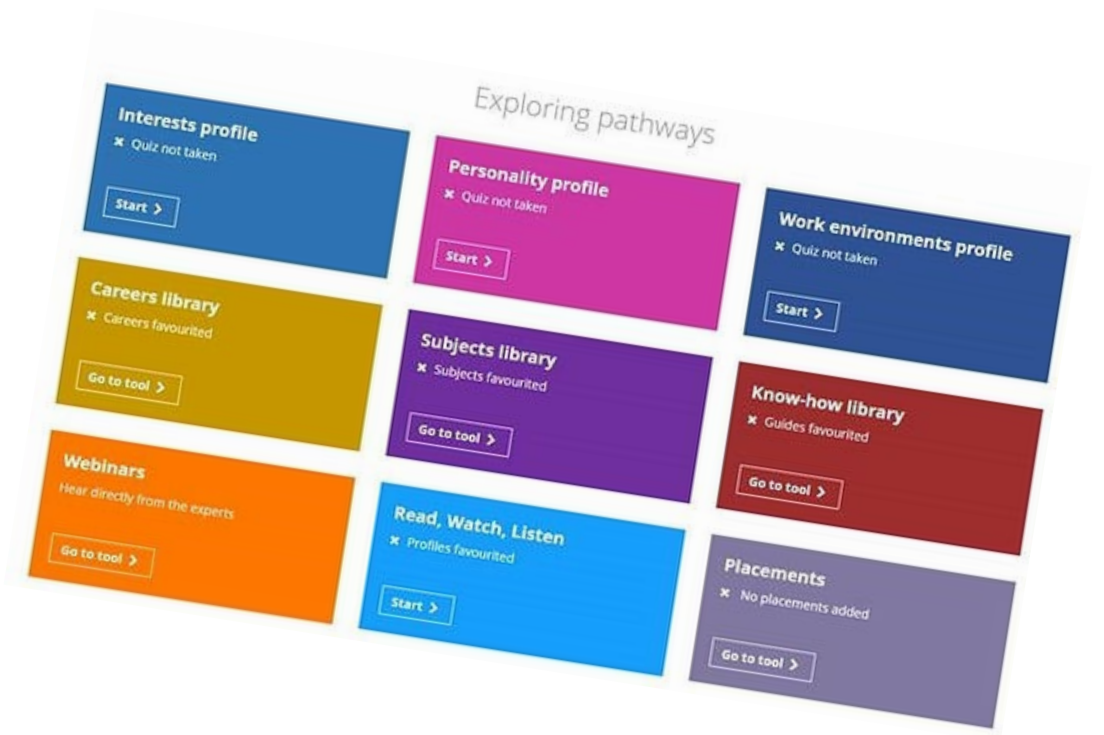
Exploring pathways

Interests profile
✖ Quiz not taken
Start >

Personality profile
✖ Quiz not taken
Start >

Work environments profile
✖ Quiz not taken
Start >

Careers library
✖ Careers favourited
Go to tool >

Subjects library
✖ Subjects favourited
Go to tool >

Know-how library
✖ Guides favourited
Go to tool >

Webinars
Hear directly from the experts
Go to tool >

Read, Watch, Listen
✖ Profiles favourited
Start >

Placements
✖ No placements added
Go to tool >